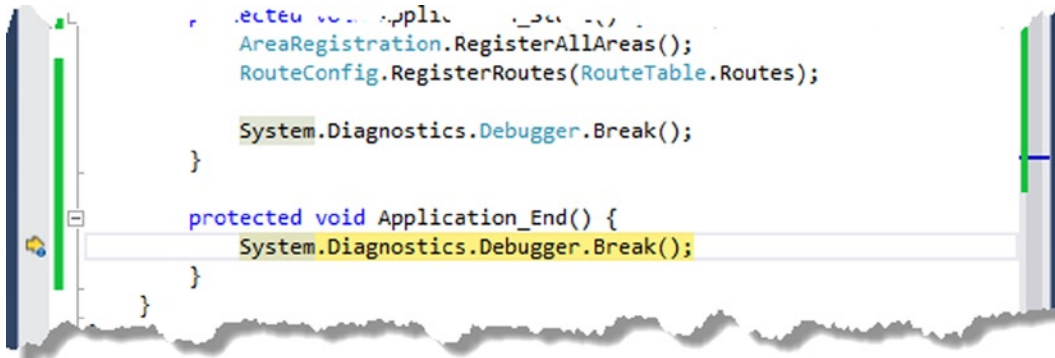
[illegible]ected vo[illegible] Applic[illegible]_Start() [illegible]
AreaRegistration.RegisterAllAreas();
RouteConfig.RegisterRoutes(RouteTable.Routes);

System.Diagnostics.Debugger.Break();
}

protected void Application_End() {
System.Diagnostics.Debugger.Break();
}
}